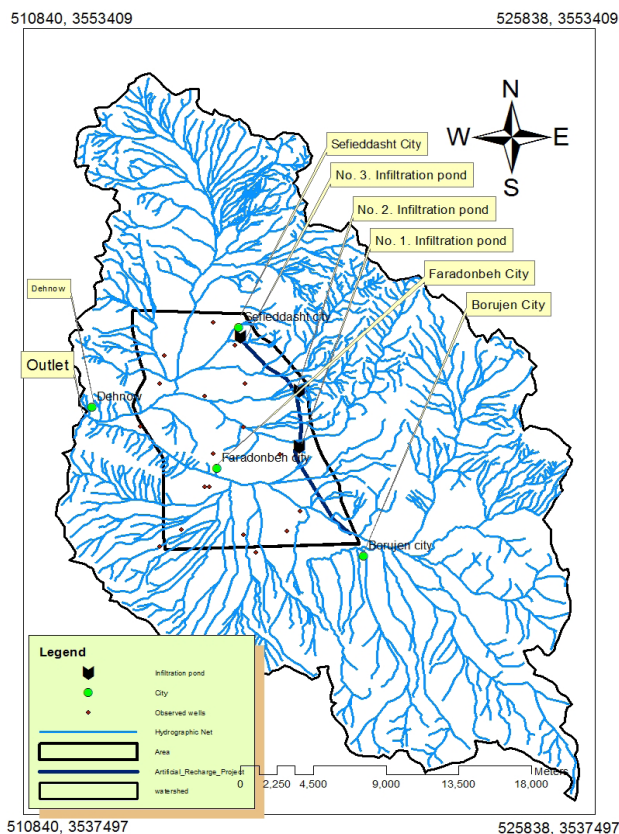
510840, 3553409

525838, 3553409

N
W
E
S

Sefieddasht City

No. 3. Infiltration pond

No. 2. Infiltration pond

No. 1. Infiltration pond

Faradonbeh City

Borujen City

Dehnow

Outlet

Sefieddasht city

Dehnow

Faradonbeh city

Borujen city

Legend

Infiltration pond

City

Observed wells

Hydrographic Net

Area

Artificial_Recharge_Project

watershed

0 2,250 4,500 9,000 13,500 18,000 Meters

510840, 3537497

525838, 3537497